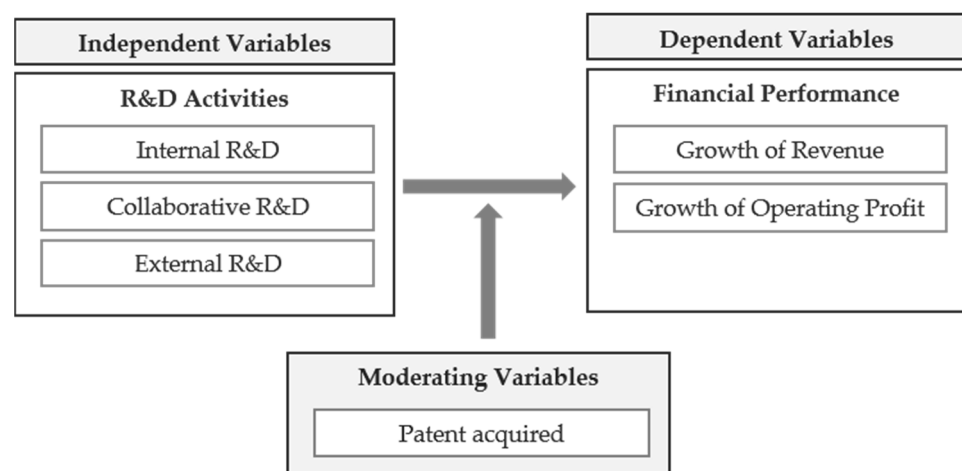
Independent Variables

R&D Activities

Internal R&D

Collaborative R&D

External R&D

Dependent Variables

Financial Performance

Growth of Revenue

Growth of Operating Profit

Moderating Variables

Patent acquired